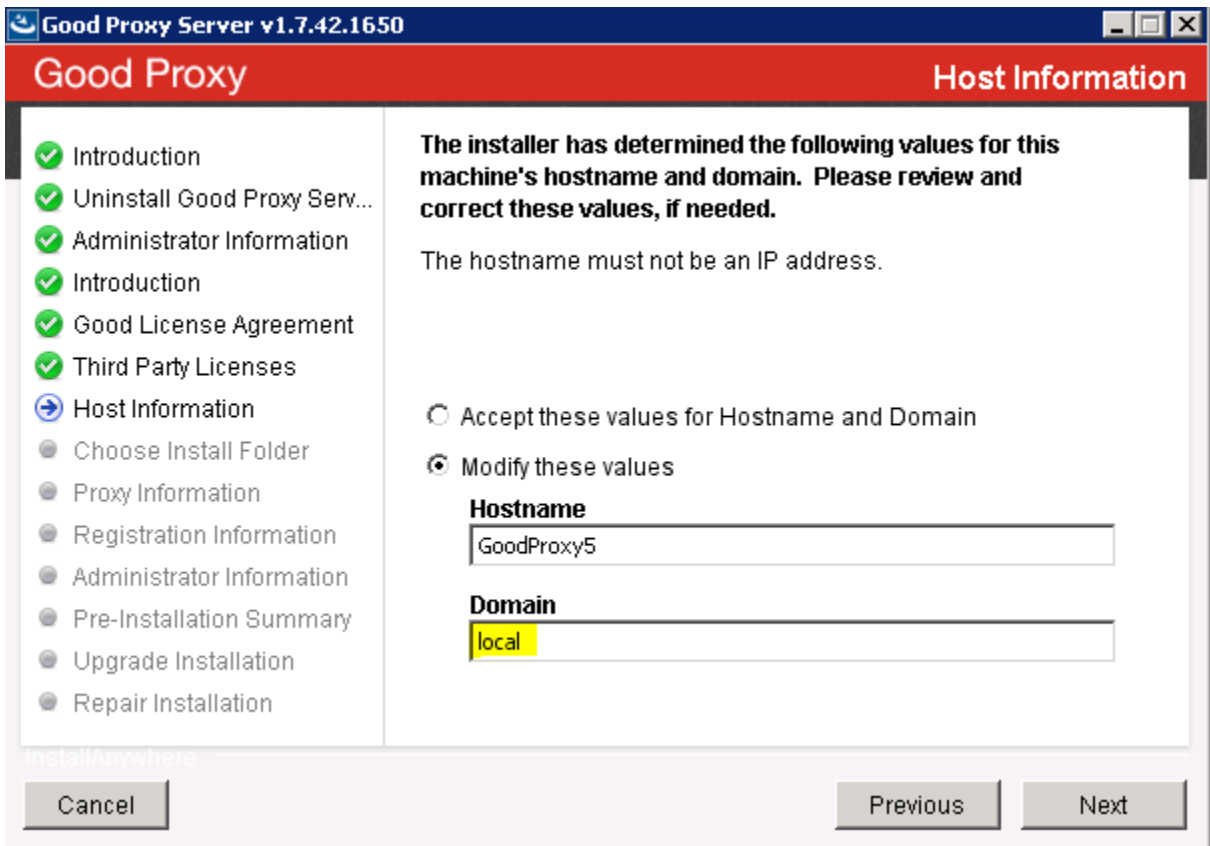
Good Proxy Server v1.7.42.1650

Good Proxy

Host Information

Introduction
Uninstall Good Proxy Serv...
Administrator Information
Introduction
Good License Agreement
Third Party Licenses
Host Information
Choose Install Folder
Proxy Information
Registration Information
Administrator Information
Pre-Installation Summary
Upgrade Installation
Repair Installation

InstallAnywhere

**The installer has determined the following values for this machine's hostname and domain. Please review and correct these values, if needed.**

The hostname must not be an IP address.

Accept these values for Hostname and Domain

Modify these values

**Hostname**

GoodProxy5

**Domain**

local

Cancel

Previous

Next